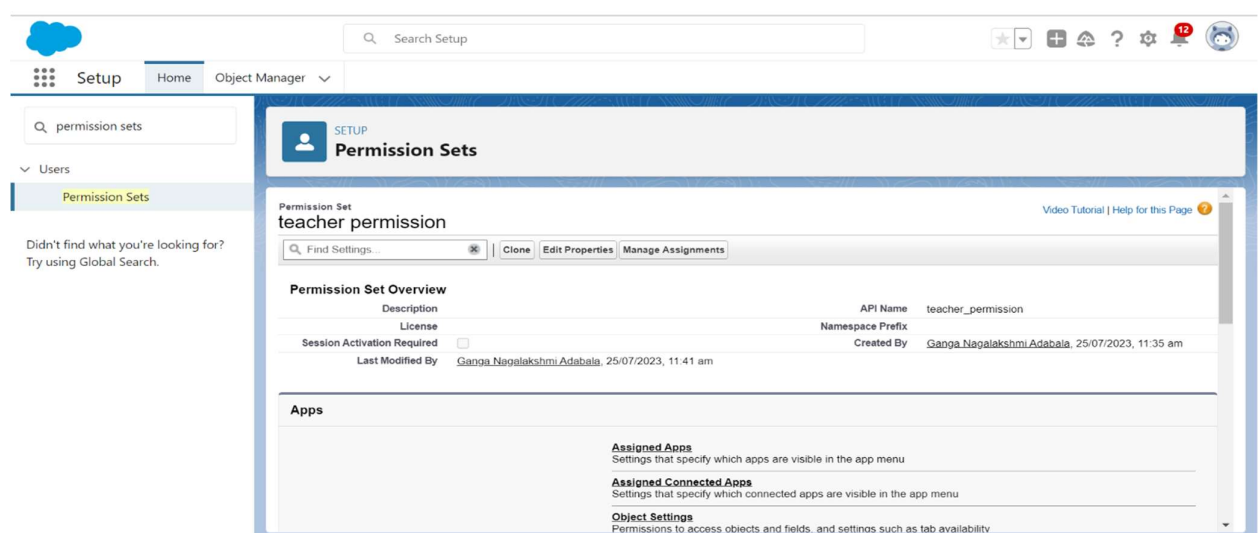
Search Setup

12

Setup Home Object Manager

permission sets

Users

Permission Sets

Didn't find what you're looking for? Try using Global Search.

SETUP
Permission Sets

Permission Set
teacher permission

Video Tutorial | Help for this Page

Find Settings...

Clone Edit Properties Manage Assignments

Permission Set Overview

| | | | |
|---|---|---|---|
| Description | | API Name | teacher_permission |
| License | | Namespace Prefix | |
| Session Activation Required | | Created By | Ganga Nagalakshmi Adabala, 25/07/2023, 11:35 am |
| Last Modified By | Ganga Nagalakshmi Adabala, 25/07/2023, 11:41 am | | |

Apps

Assigned Apps
Settings that specify which apps are visible in the app menu

Assigned Connected Apps
Settings that specify which connected apps are visible in the app menu

Object Settings
Permissions to access objects and fields, and settings such as tab availability